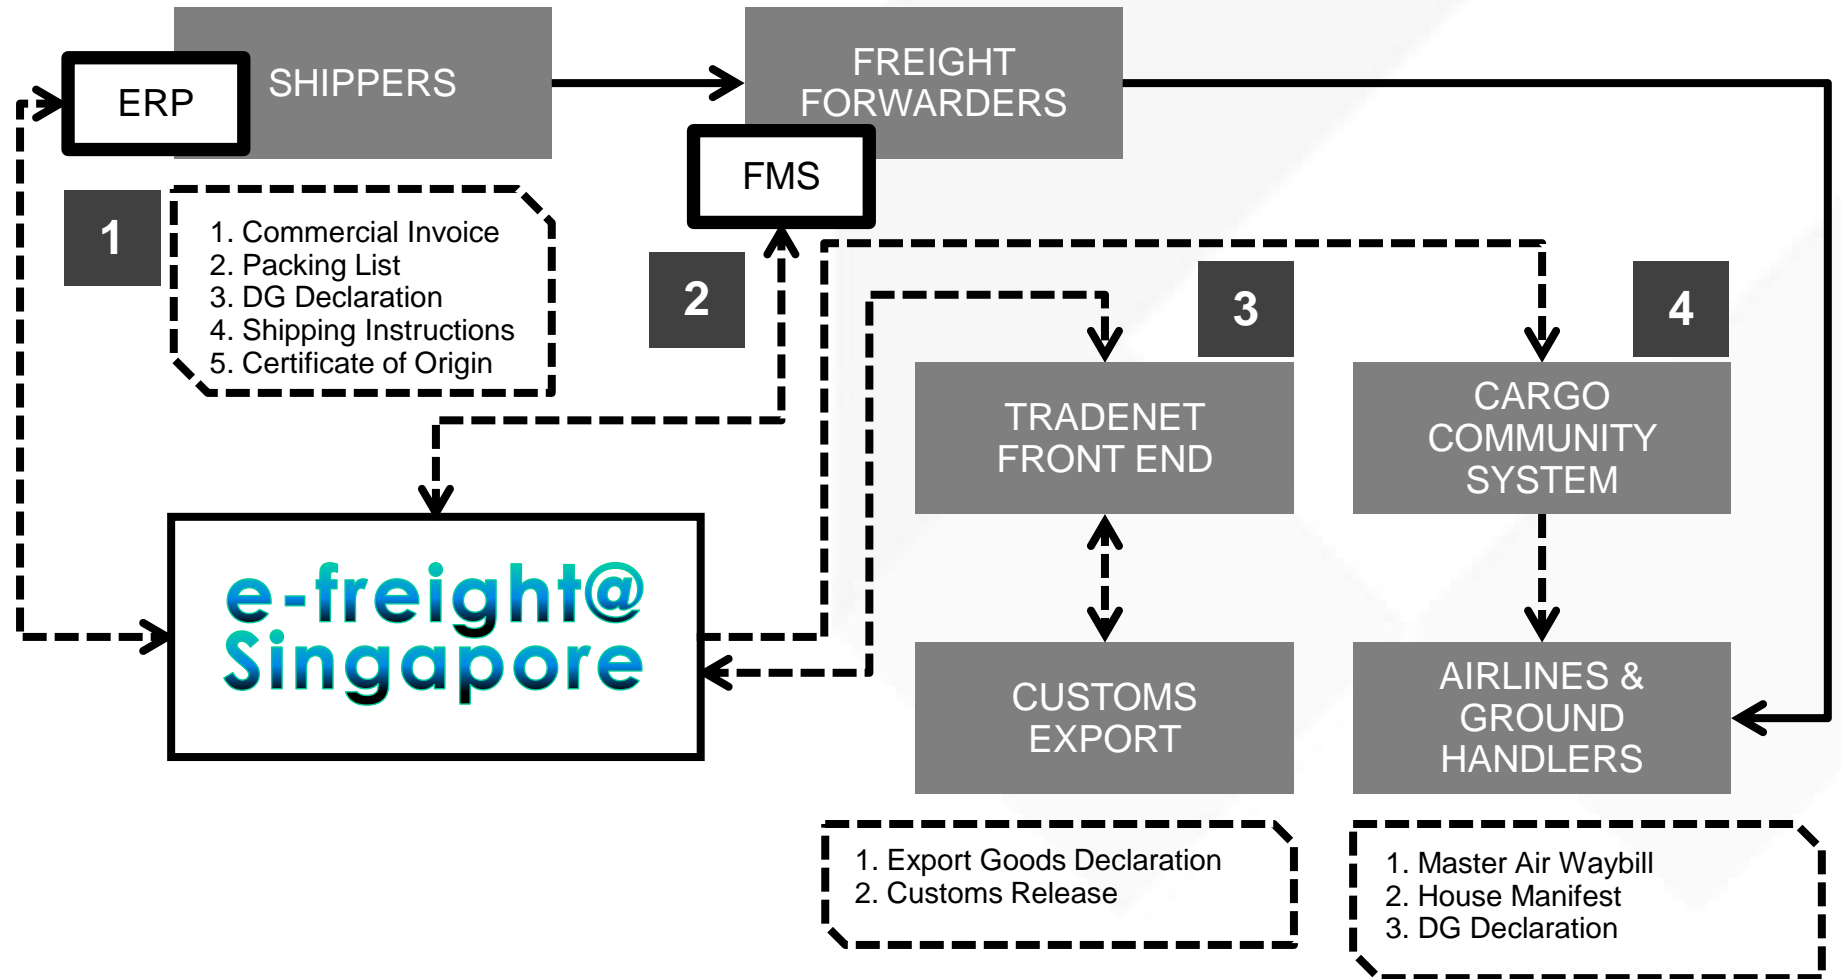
ERP

SHIPPERS

FREIGHT FORWARDERS

FMS

1

1. Commercial Invoice
2. Packing List
3. DG Declaration
4. Shipping Instructions
5. Certificate of Origin

2

3

4

TRADENET FRONT END

CARGO COMMUNITY SYSTEM

e-freight@ Singapore

CUSTOMS EXPORT

AIRLINES & GROUND HANDLERS

1. Export Goods Declaration
2. Customs Release

1. Master Air Waybill
2. House Manifest
3. DG Declaration